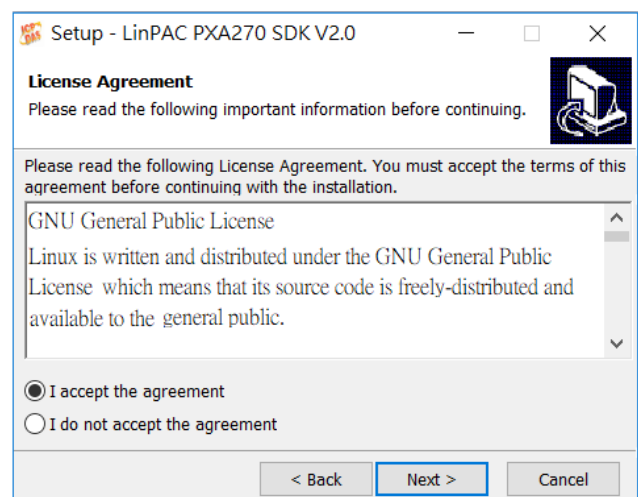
Setup - LinPAC PXA270 SDK V2.0

License Agreement
Please read the following important information before continuing.

Please read the following License Agreement. You must accept the terms of this agreement before continuing with the installation.

GNU General Public License
Linux is written and distributed under the GNU General Public License which means that its source code is freely-distributed and available to the general public.

I accept the agreement
I do not accept the agreement

< Back
Next >
Cancel